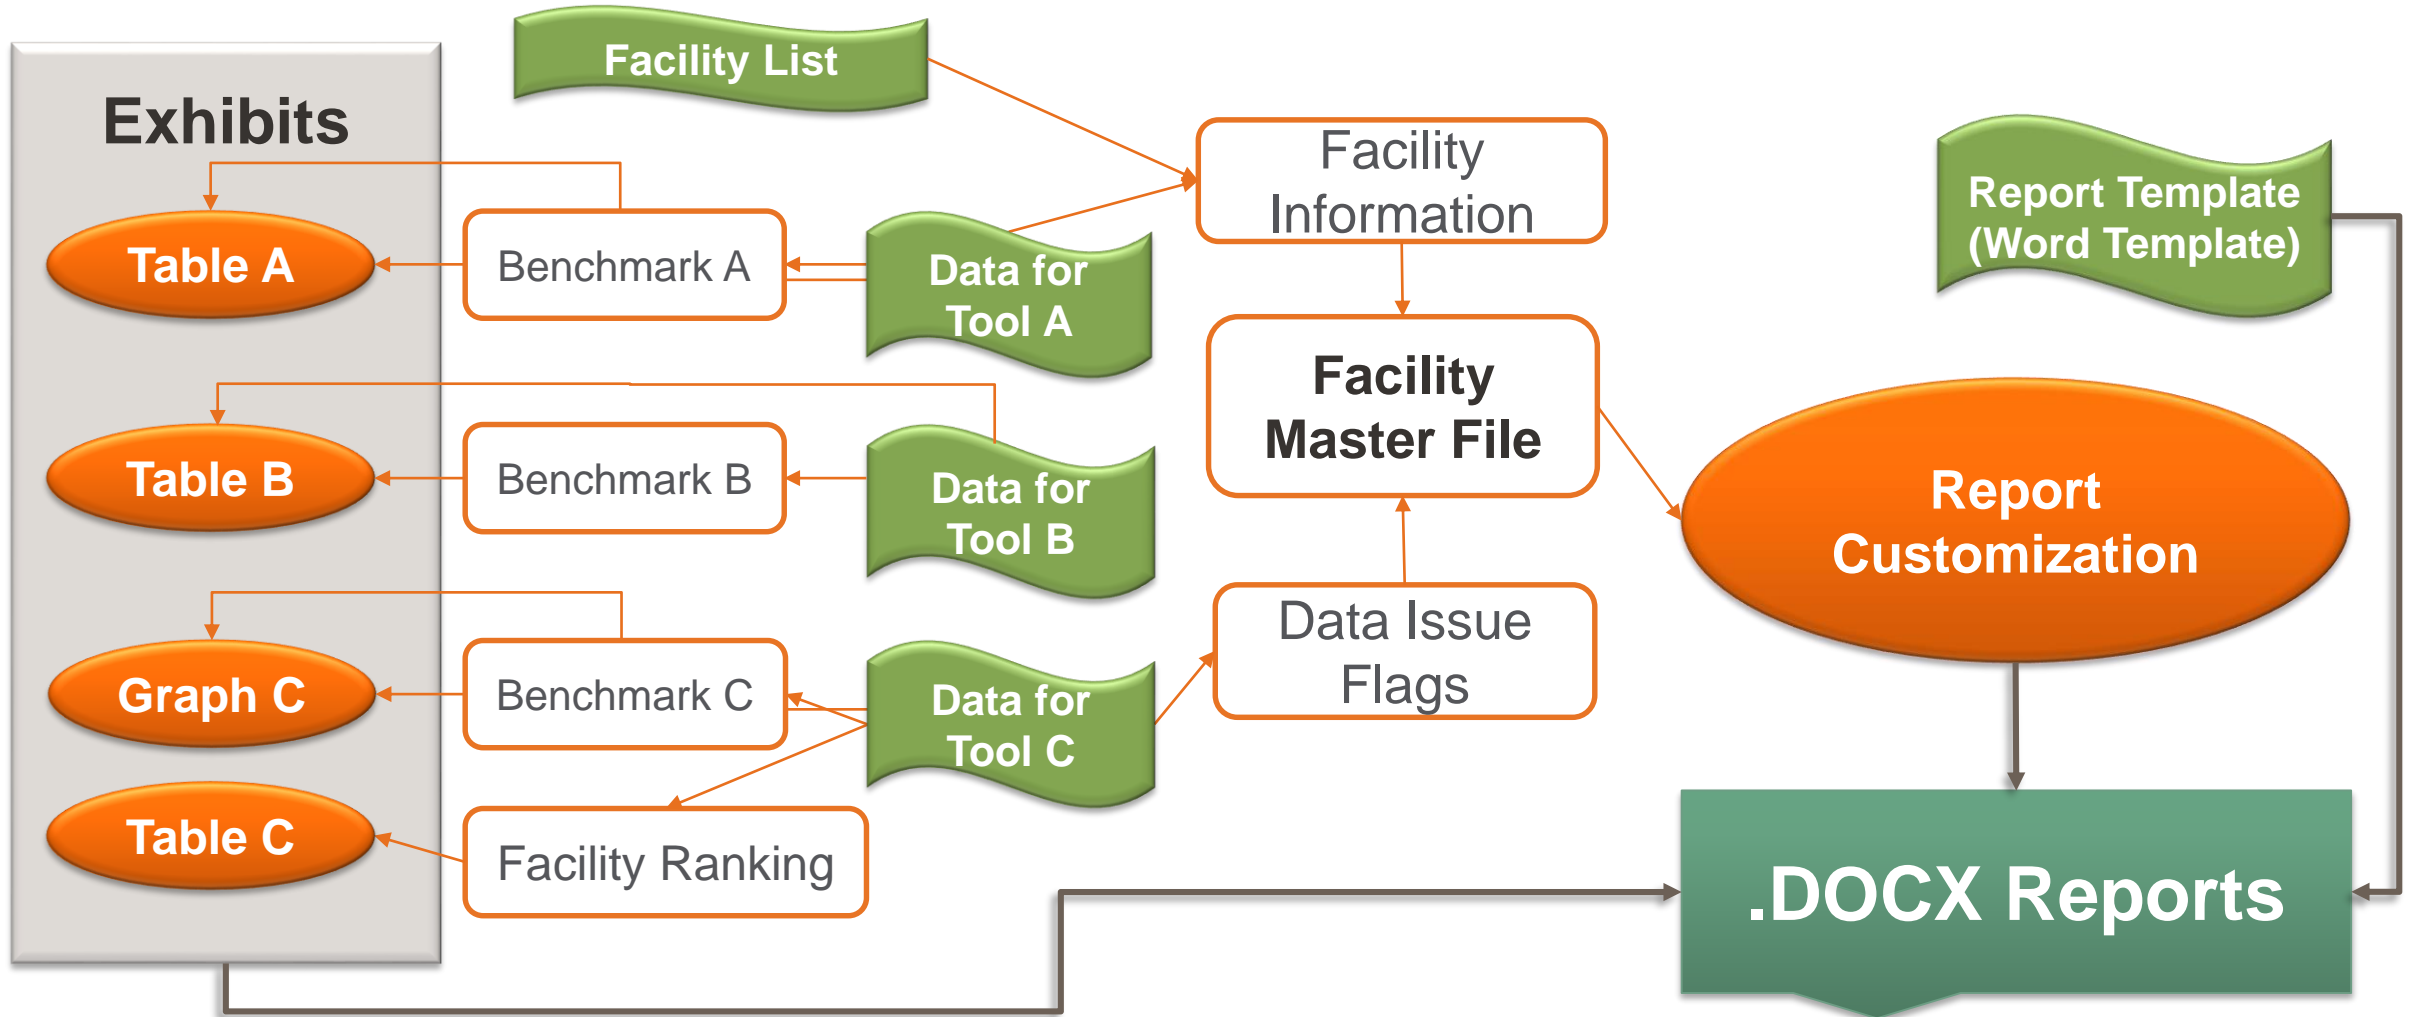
Exhibits

Table A

Table B

Graph C

Table C

Facility List

Benchmark A

Benchmark B

Benchmark C

Facility Ranking

Data for Tool A

Data for Tool B

Data for Tool C

Facility Information

Facility Master File

Data Issue Flags

Report Template (Word Template)

Report Customization

.DOCX Reports